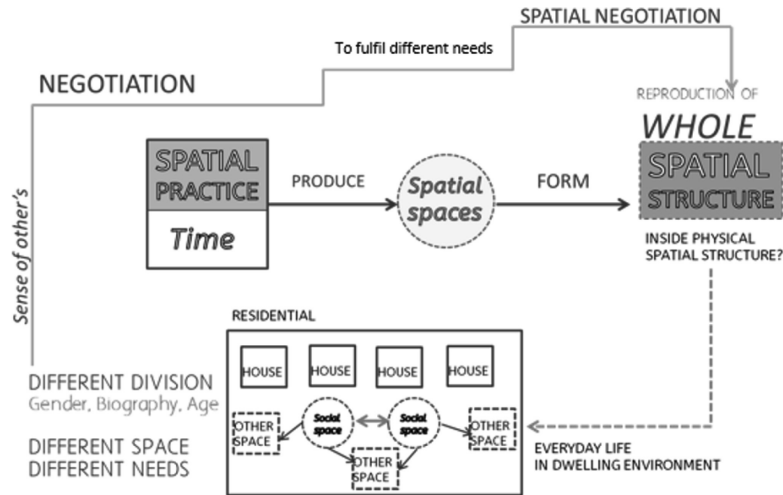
SPATIAL NEGOTIATION

To fulfil different needs

NEGOTIATION

REPRODUCTION OF

WHOLE

SPATIAL STRUCTURE

SPATIAL PRACTICE

Time

PRODUCE

Spatial spaces

FORM

INSIDE PHYSICAL SPATIAL STRUCTURE?

Sense of other's

RESIDENTIAL

HOUSE

HOUSE

HOUSE

HOUSE

Social space

Social space

OTHER SPACE

OTHER SPACE

OTHER SPACE

DIFFERENT DIVISION
Gender, Biography, Age

DIFFERENT SPACE
DIFFERENT NEEDS

EVERYDAY LIFE
IN DWELLING ENVIRONMENT